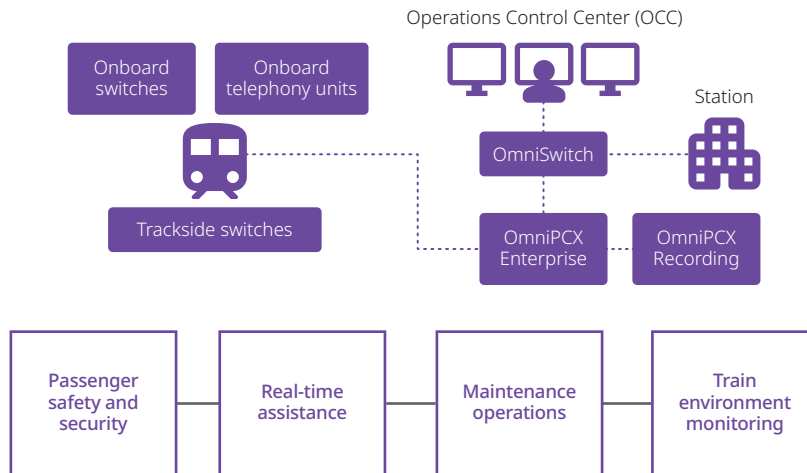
Operations Control Center (OCC)

Onboard switches

Onboard telephony units

Station

OmniSwitch

Trackside switches

OmniPCX Enterprise

OmniPCX Recording

Passenger safety and security

Real-time assistance

Maintenance operations

Train environment monitoring